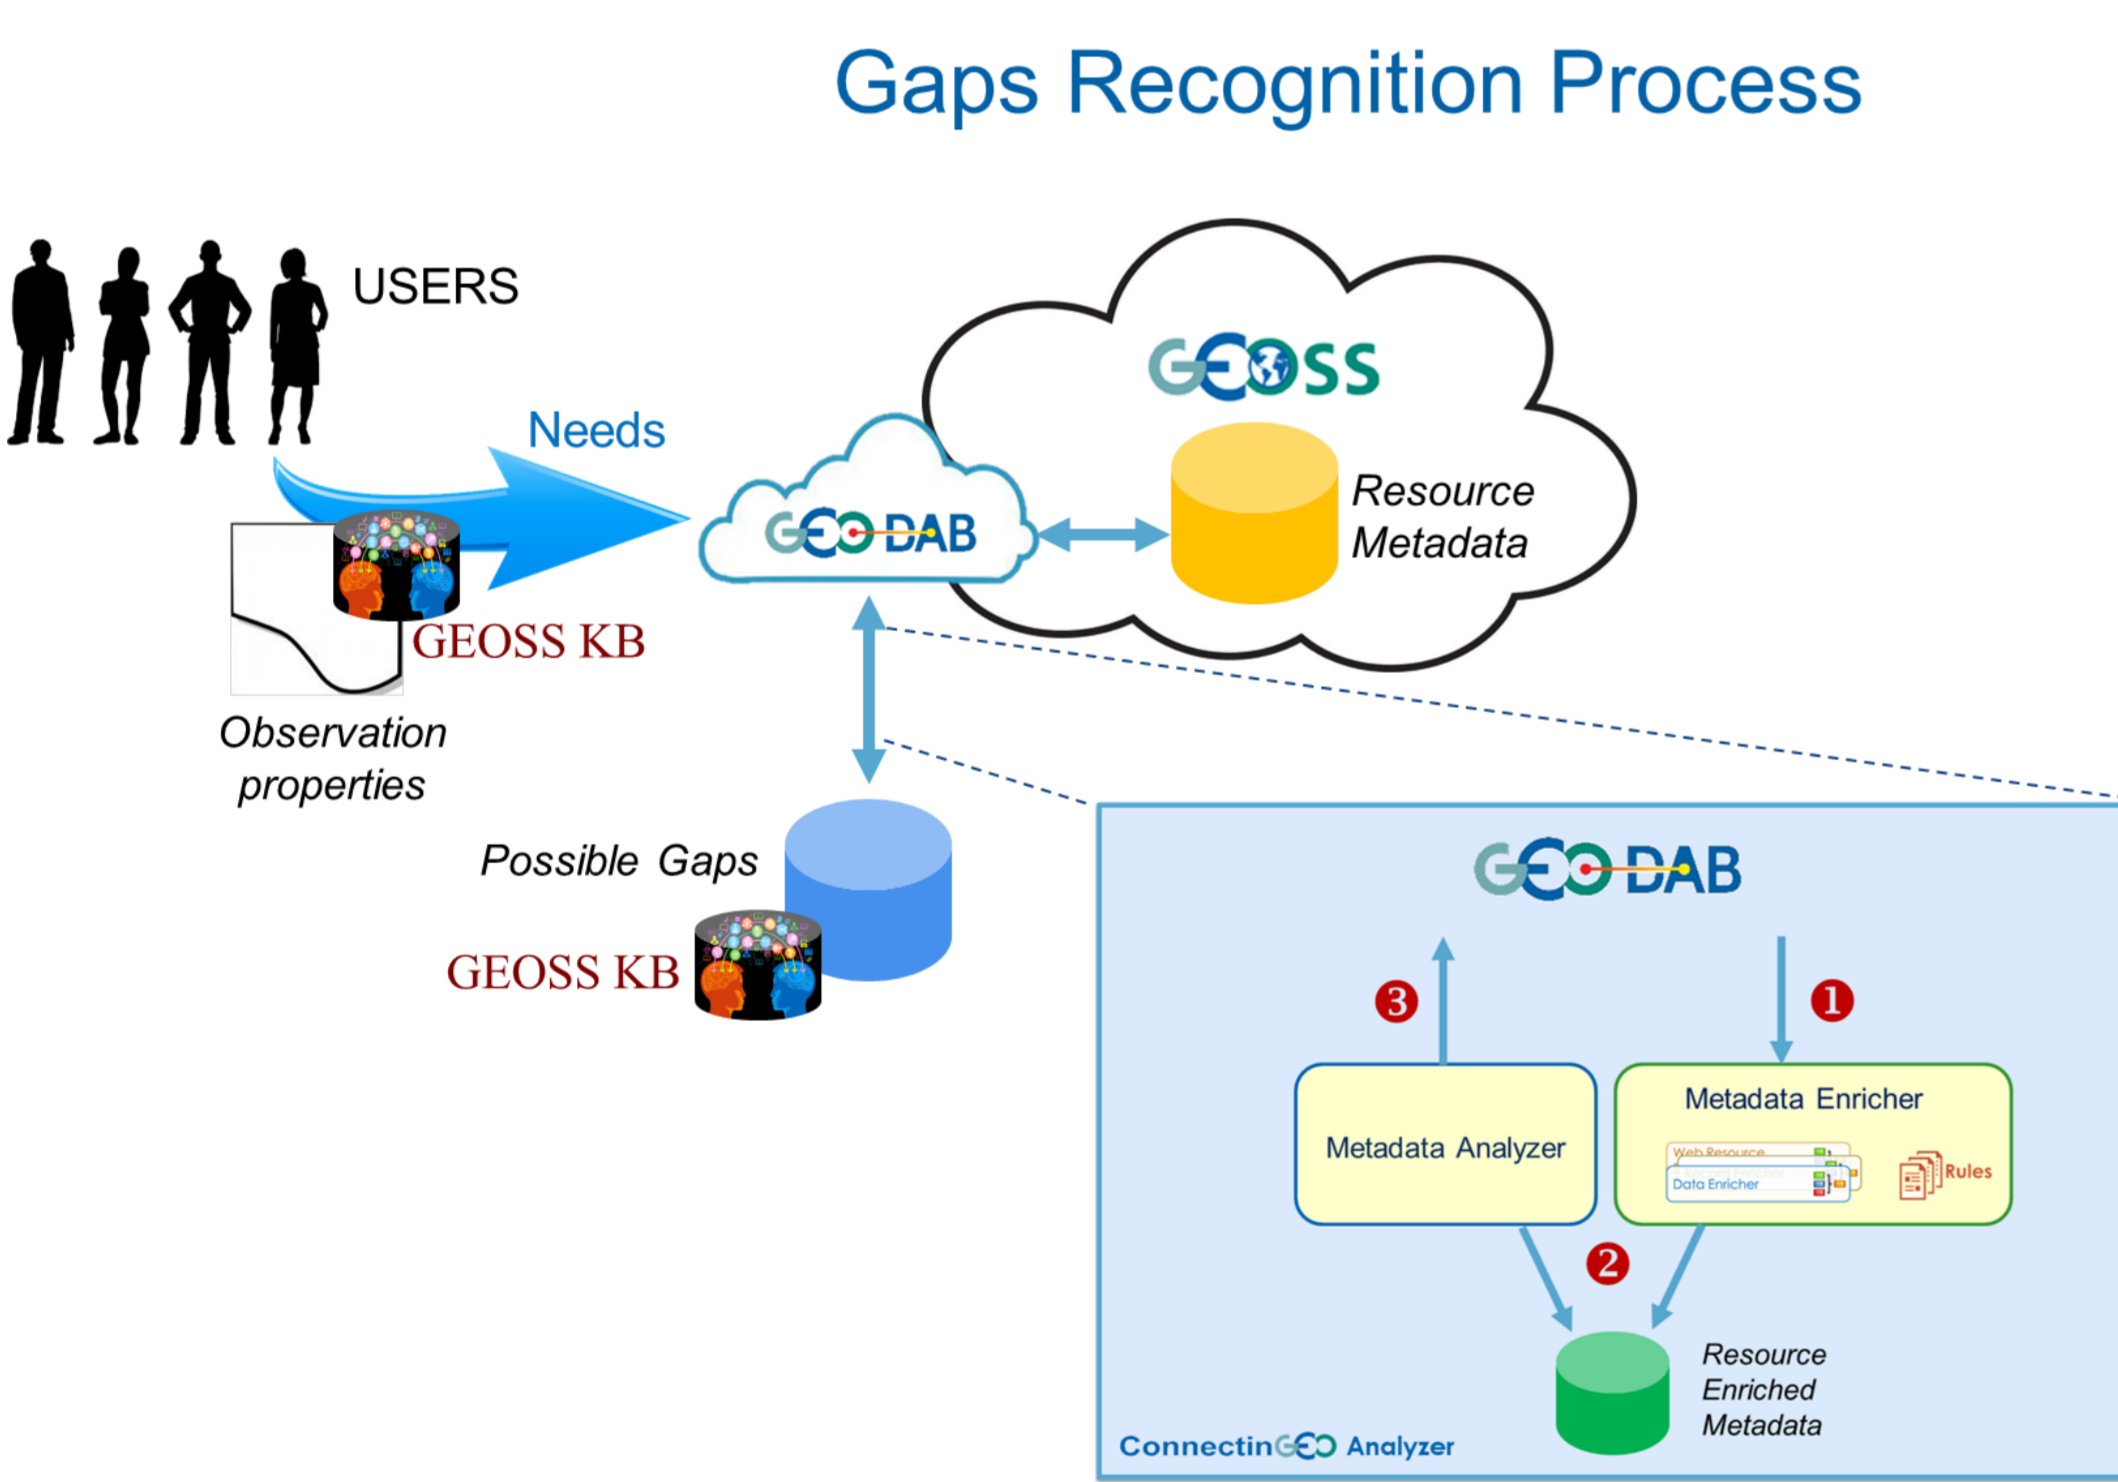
Gaps Recognition Process

USERS

Needs

GEOSS

GEO DAB

Resource Metadata

GEOSS KB

Observation properties

Possible Gaps

GEOSS KB

GEO DAB

3

1

Metadata Analyzer

Metadata Enricher

Web Resource

Data Enricher

Rules

2

Resource Enriched Metadata

ConnectinGEO Analyzer